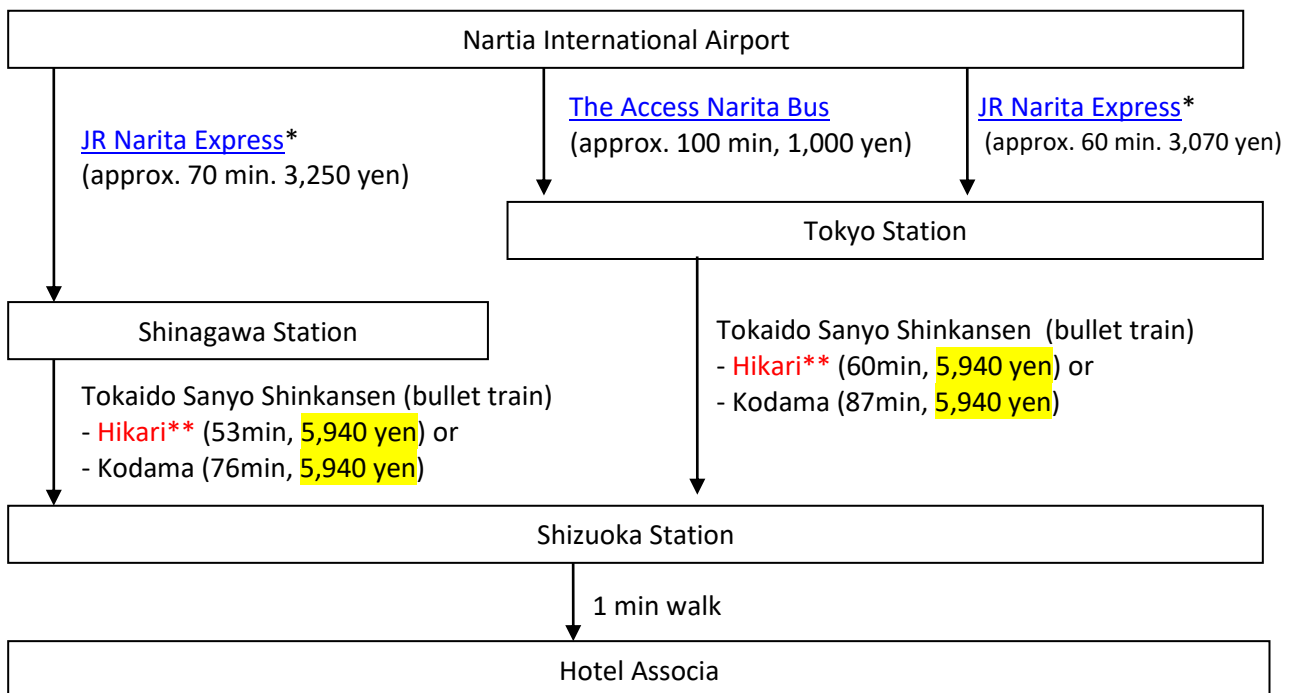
Nartia International Airport

JR Narita Express*
(approx. 70 min. 3,250 yen)

The Access Narita Bus
(approx. 100 min, 1,000 yen)

JR Narita Express*
(approx. 60 min. 3,070 yen)

Tokyo Station

Shinagawa Station

Tokaido Sanyo Shinkansen (bullet train)
- Hikari** (53min, 5,940 yen) or
- Kodama (76min, 5,940 yen)

Tokaido Sanyo Shinkansen (bullet train)
- Hikari** (60min, 5,940 yen) or
- Kodama (87min, 5,940 yen)

Shizuoka Station

1 min walk

Hotel Associa